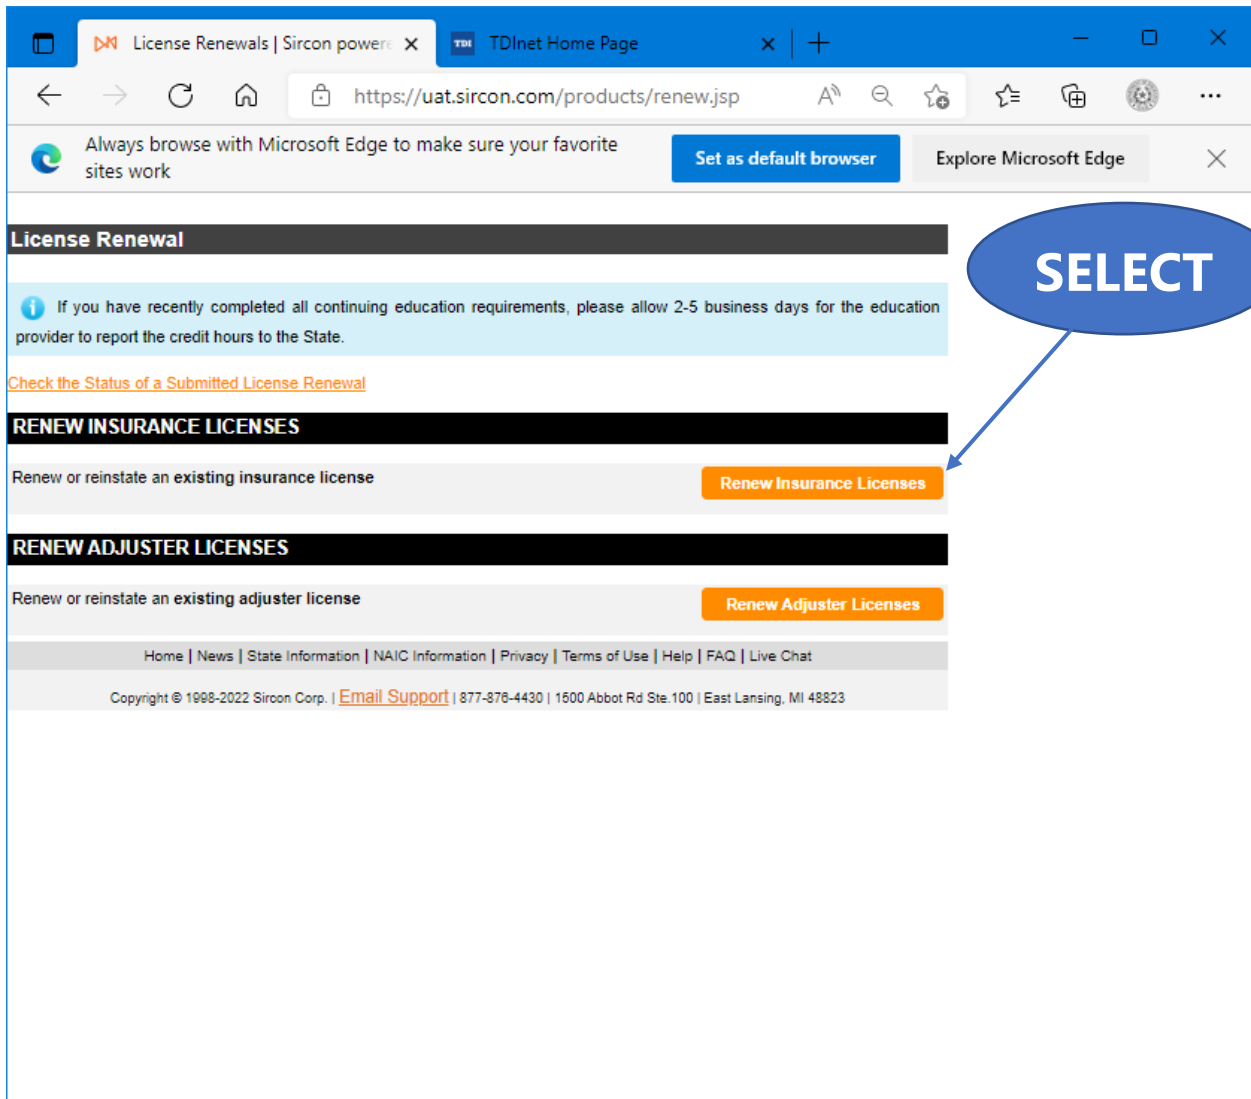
License Renewals | Sircon powere

TDInet Home Page

https://uat.sircon.com/products/renew.jsp

Always browse with Microsoft Edge to make sure your favorite sites work

Set as default browser

Explore Microsoft Edge

License Renewal

SELECT

If you have recently completed all continuing education requirements, please allow 2-5 business days for the education provider to report the credit hours to the State.

Check the Status of a Submitted License Renewal

RENEW INSURANCE LICENSES

Renew or reinstate an **existing insurance license**

Renew Insurance Licenses

RENEW ADJUSTER LICENSES

Renew or reinstate an **existing adjuster license**

Renew Adjuster Licenses

Home | News | State Information | NAIC Information | Privacy | Terms of Use | Help | FAQ | Live Chat

Copyright © 1998-2022 Sircon Corp. | Email Support | 877-876-4430 | 1500 Abbot Rd Ste.100 | East Lansing, MI 48823